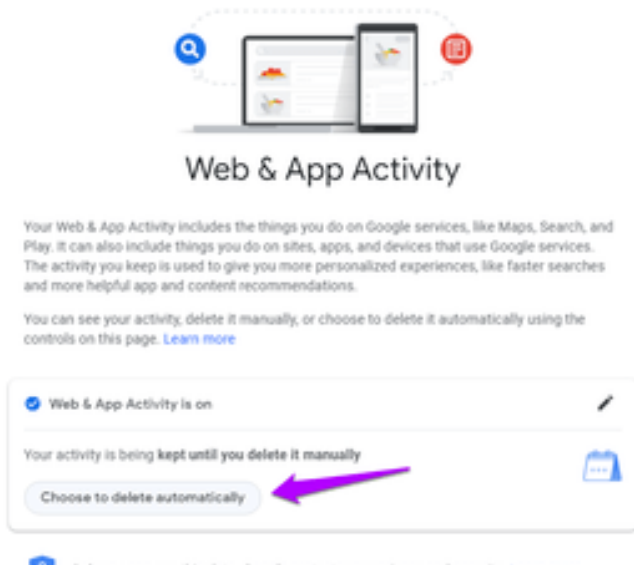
Web & App Activity

Your Web & App Activity includes the things you do on Google services, like Maps, Search, and Play. It can also include things you do on sites, apps, and devices that use Google services. The activity you keep is used to give you more personalized experiences, like faster searches and more helpful app and content recommendations.

You can see your activity, delete it manually, or choose to delete it automatically using the controls on this page. Learn more

Web & App Activity is on

Your activity is being kept until you delete it manually

Choose to delete automatically

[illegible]